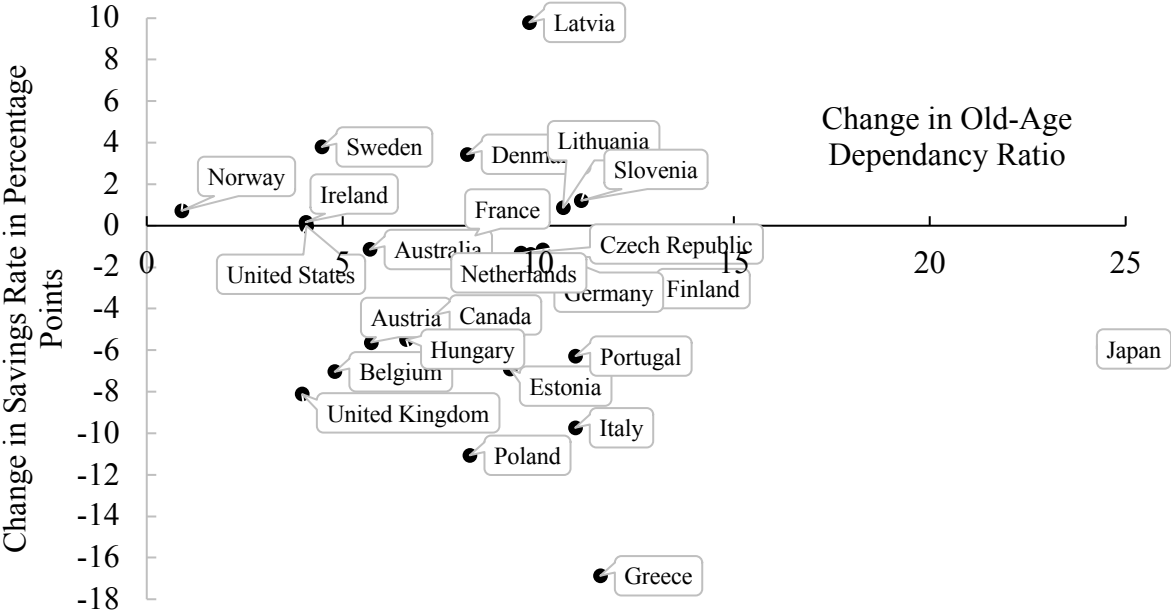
Change in Savings Rate in Percentage Points

10
8
6
4
2
0
-2
-4
-6
-8
-10
-12
-14
-16
-18

0
5
10
15
20
25

Change in Old-Age Dependancy Ratio

Latvia
Sweden
Denma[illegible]
Lithuania
Slovenia
Norway
Ireland
France
Australia
Czech Republic
United States
Netherlands
Germany
Finland
Austria
Canada
Hungary
Portugal
Japan
Belgium
Estonia
United Kingdom
Italy
Poland
Greece